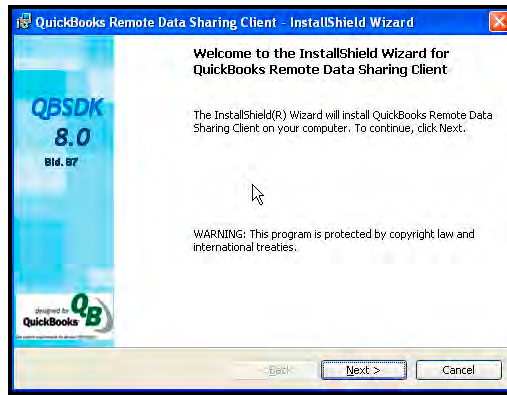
QuickBooks Remote Data Sharing Client - InstallShield Wizard

QBSDK
8.0
Bld. 87

designed for QuickBooks QB

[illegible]

Welcome to the InstallShield Wizard for QuickBooks Remote Data Sharing Client

The InstallShield(R) Wizard will install QuickBooks Remote Data Sharing Client on your computer. To continue, click Next.

WARNING: This program is protected by copyright law and international treaties.

< Back
Next >
Cancel